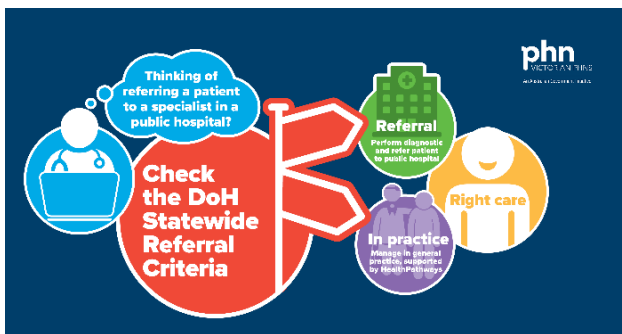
phn
VICTORIAN PHNS
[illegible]

Thinking of referring a patient to a specialist in a public hospital?

Check the DoH Statewide Referral Criteria

Referral
Perform diagnostic and refer patient to public hospital

Right care

In practice
Manage in general practice, supported by HealthPathways